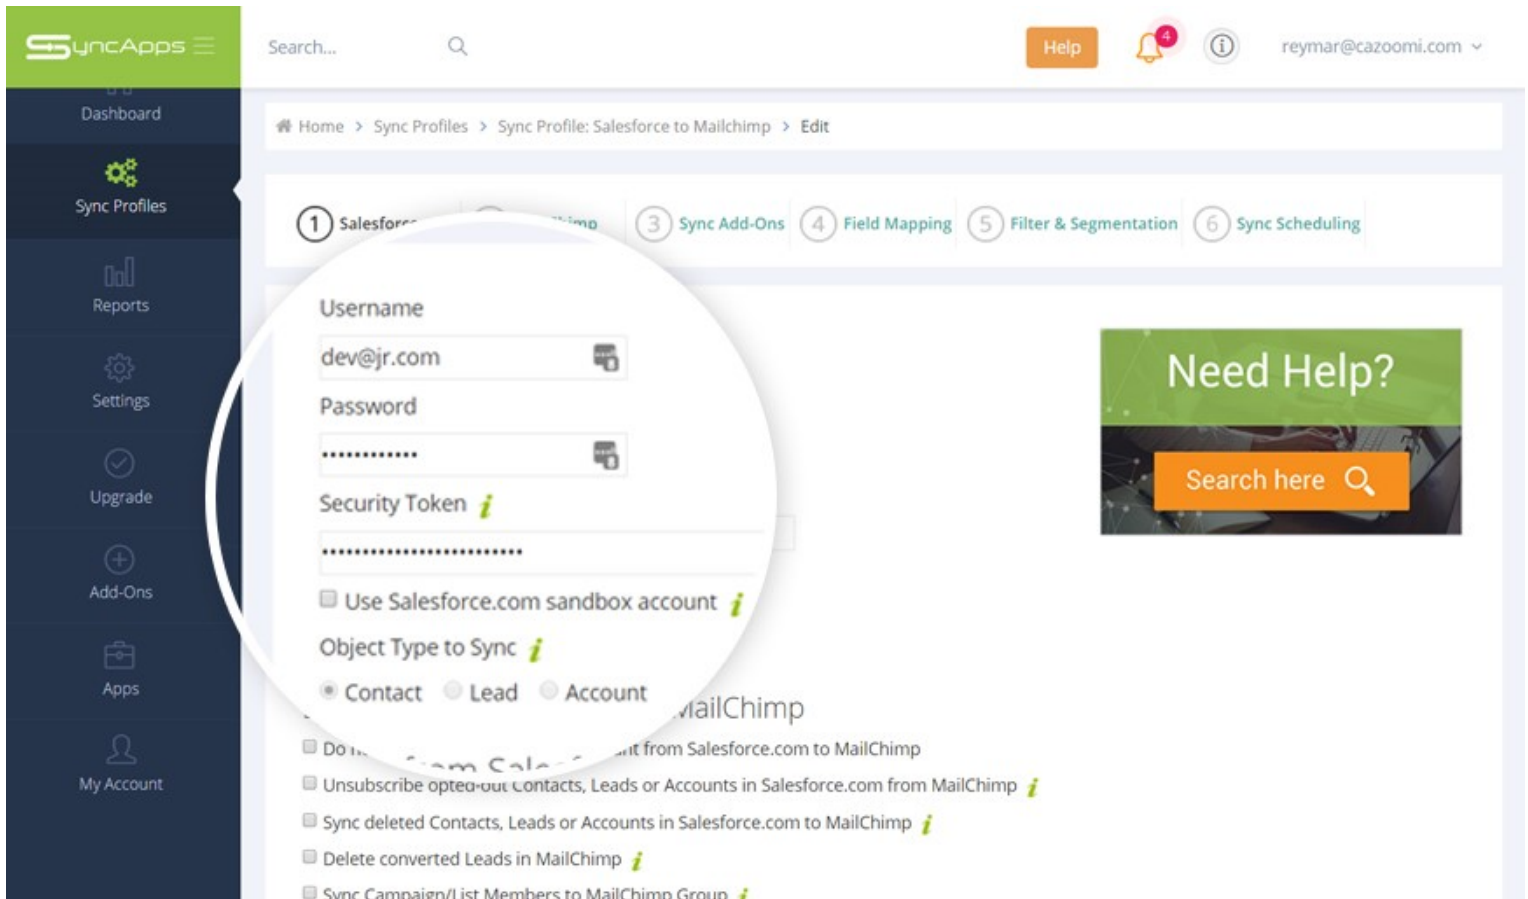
SyncApps

Search...

Help

4

reymar@cazoomi.com

Dashboard

Sync Profiles

Reports

Settings

Upgrade

Add-Ons

Apps

My Account

Home > Sync Profiles > Sync Profile: Salesforce to Mailchimp > Edit

1 Salesfor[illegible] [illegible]imp 3 Sync Add-Ons 4 Field Mapping 5 Filter & Segmentation 6 Sync Scheduling

Username

dev@jr.com

Password

••••••••••••

Security Token

•••••••••••••••••••••••••

Use Salesforce.com sandbox account

Object Type to Sync

Contact Lead Account

Need Help?

Search here

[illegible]ailChimp

Do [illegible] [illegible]nt from Salesforce.com to MailChimp

Unsubscribe opted-out Contacts, Leads or Accounts in Salesforce.com from MailChimp

Sync deleted Contacts, Leads or Accounts in Salesforce.com to MailChimp

Delete converted Leads in MailChimp

Sync Campaign/List Members to MailChimp Group